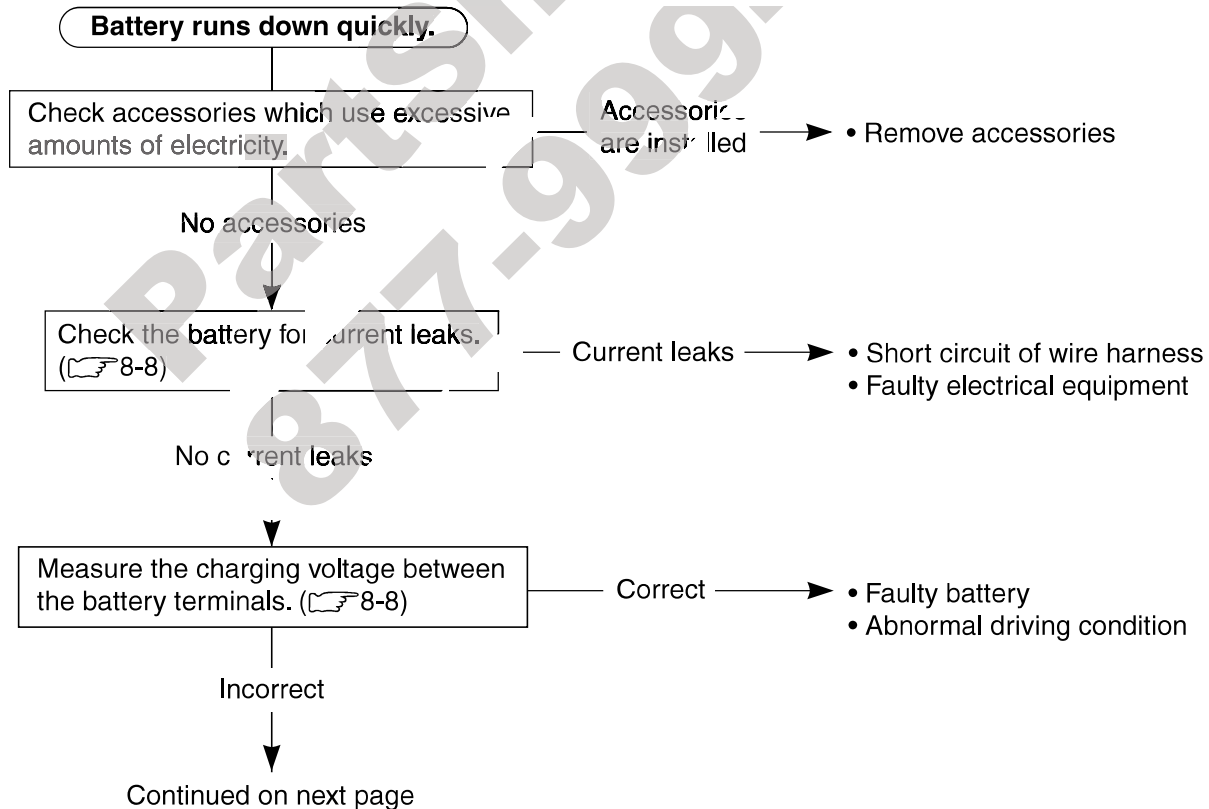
Battery runs down quickly.

Check accessories which use excessive amounts of electricity.

Accessories are installed

• Remove accessories

No accessories

Check the battery for current leaks. (☞8-8)

Current leaks

• Short circuit of wire harness
• Faulty electrical equipment

No current leaks

Measure the charging voltage between the battery terminals. (☞8-8)

Correct

• Faulty battery
• Abnormal driving condition

Incorrect

Continued on next page